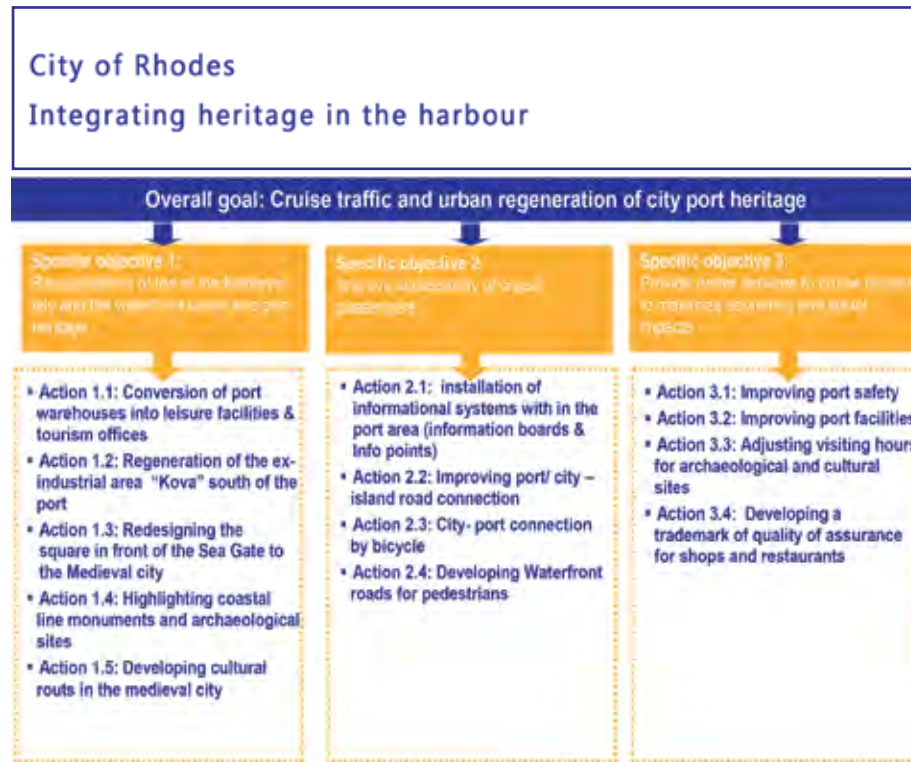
City of Rhodes

Integrating heritage in the harbour

Overall goal: Cruise traffic and urban regeneration of city port heritage

Specific objective 1: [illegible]

Specific objective 2: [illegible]

Specific objective 3: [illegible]

- Action 1.1: Conversion of port warehouses into leisure facilities & tourism offices
- Action 1.2: Regeneration of the ex-industrial area "Kova" south of the port
- Action 1.3: Redesigning the square in front of the Sea Gate to the Medieval city
- Action 1.4: Highlighting coastal line monuments and archaeological sites
- Action 1.5: Developing cultural routs in the medieval city

- Action 2.1: installation of informational systems with in the port area (information boards & Info points)
- Action 2.2: Improving port/ city – island road connection
- Action 2.3: City- port connection by bicycle
- Action 2.4: Developing Waterfront roads for pedestrians

- Action 3.1: Improving port safety
- Action 3.2: Improving port facilities
- Action 3.3: Adjusting visiting hours for archaeological and cultural sites
- Action 3.4: Developing a trademark of quality of assurance for shops and restaurants